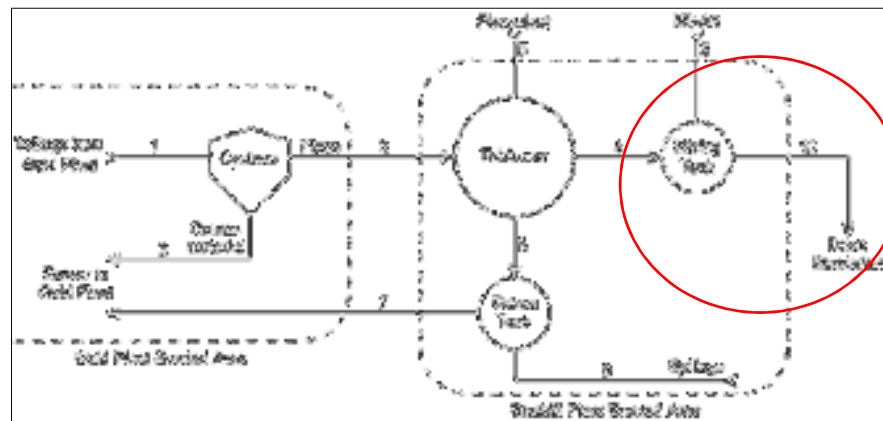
Flocculant
Binder
Tailings from Gold Plant
1
Cyclone
Fines
3
Thickener
6
Mixing Tank
10
Paste Backfill
Coarse material
2
Return to Gold Plant
7
5
Process Tank
8
Spillage
Gold Plant Treated Area
Backfill Plant Treated Area